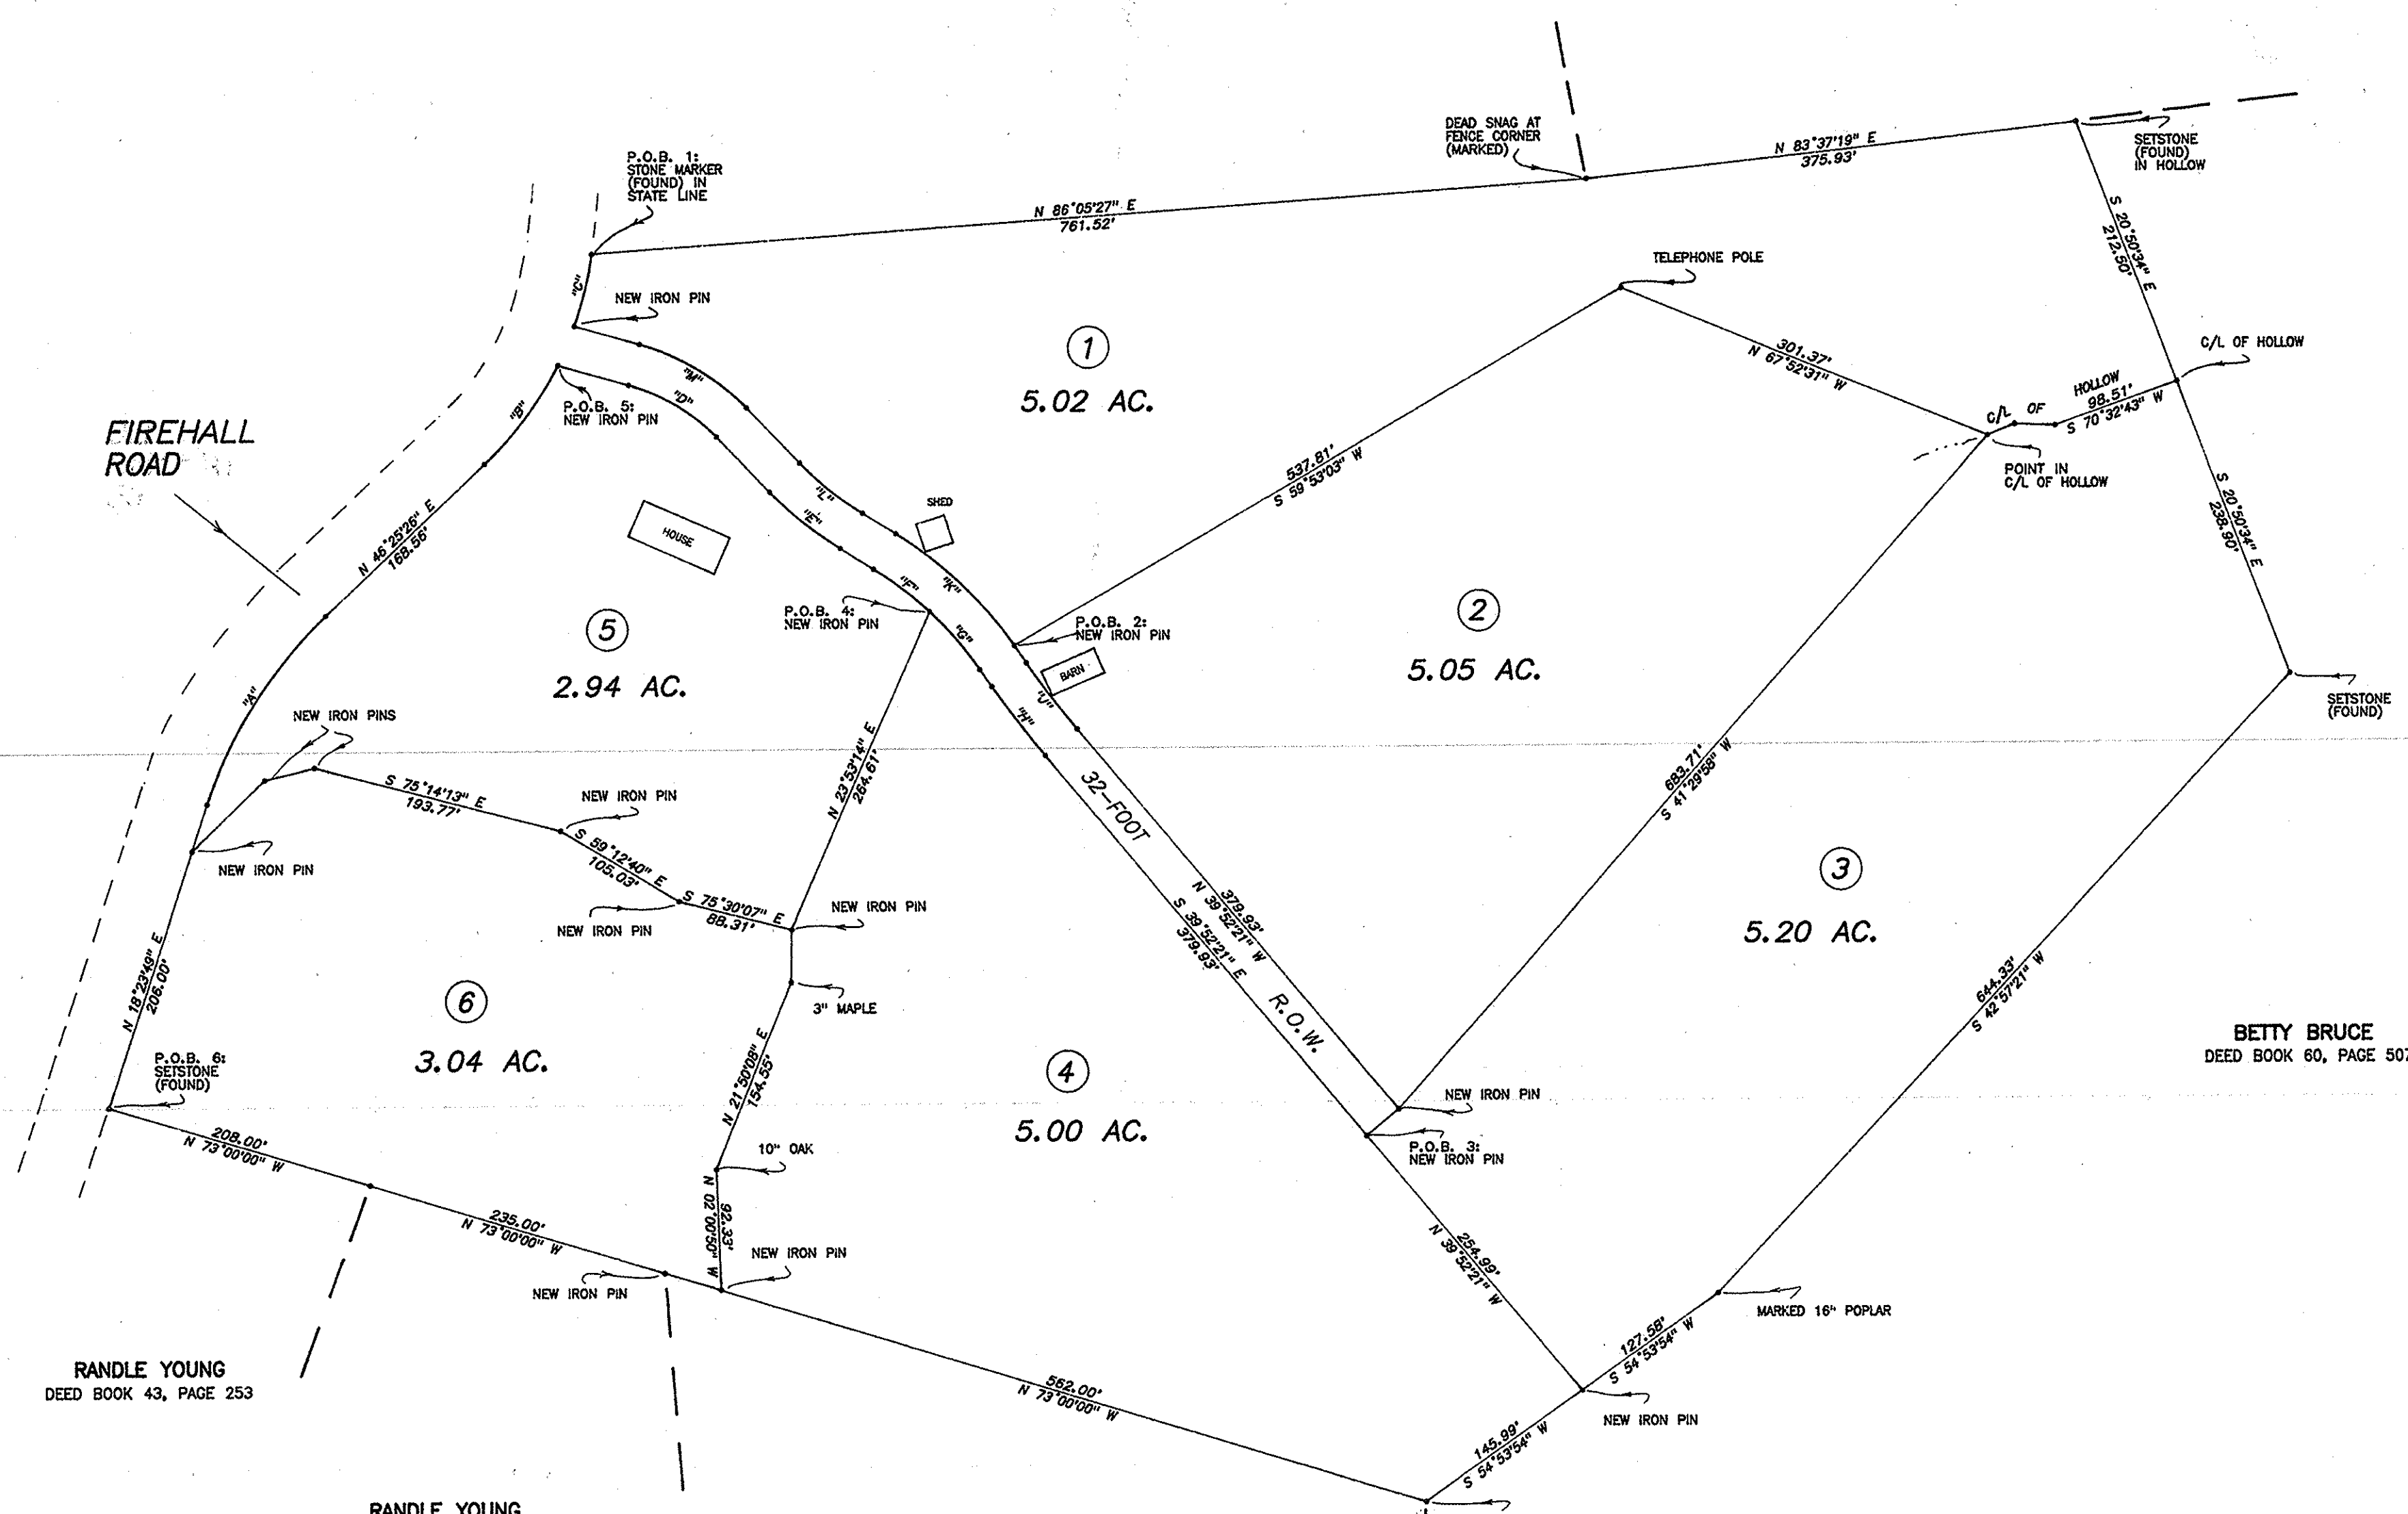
P.O.B. 1: STONE MARKER (FOUND) IN STATE LINE

DEAD SNAG AT FENCE CORNER (MARKED)

N 83°37'19" E
375.93'

SETSTONE (FOUND) IN HOLLOW

N 86°05'27" E
761.52'

"C"

NEW IRON PIN

TELEPHONE POLE

S 20°50'34" E
212.50'

C/L OF HOLLOW

1
5.02 AC.

"M"

"D"

"B"

P.O.B. 5: NEW IRON PIN

301.37'
N 67°52'31" W

HOLLOW
98.51'
S 70°32'43" W

C/L OF

POINT IN C/L OF HOLLOW

FIREHALL ROAD

537.81'
S 59°53'03" W

"L"

"E"

SHED

HOUSE

S 20°50'34" E
238.90'

N 46°25'26" E
168.56'

"F"

"K"

P.O.B. 4: NEW IRON PIN

"G"

P.O.B. 2: NEW IRON PIN

2
5.05 AC.

5
2.94 AC.

BARN

"J"

"H"

SETSTONE (FOUND)

"A"

NEW IRON PINS

683.71'
S 41°29'58" W

N 23°53'14" E
264.61'

32-FOOT

S 75°14'13" E
193.77'

NEW IRON PIN

S 59°12'40" E
105.03'

NEW IRON PIN

3
5.20 AC.

S 75°30'07" E
88.31'

NEW IRON PIN

N 39°52'21" W
379.93'

S 39°52'21" E
379.93'

NEW IRON PIN

3" MAPLE

N 18°23'49" E
206.00'

6
3.04 AC.

N 21°50'08" E
154.55'

R.O.W.

644.33'
S 42°57'21" W

BETTY BRUCE
DEED BOOK 60, PAGE 507

4
5.00 AC.

P.O.B. 6: SETSTONE (FOUND)

NEW IRON PIN

P.O.B. 3: NEW IRON PIN

208.00'
N 73°00'00" W

10" OAK

235.00'
N 73°00'00" W

N 02°00'50" W
92.33'

NEW IRON PIN

N 39°52'21" W
254.99'

NEW IRON PIN

MARKED 16" POPLAR

127.58'
S 54°53'54" W

RANDLE YOUNG
DEED BOOK 43, PAGE 253

562.00'
N 73°00'00" W

NEW IRON PIN

145.99'
S 54°53'54" W

RANDLE YOUNG